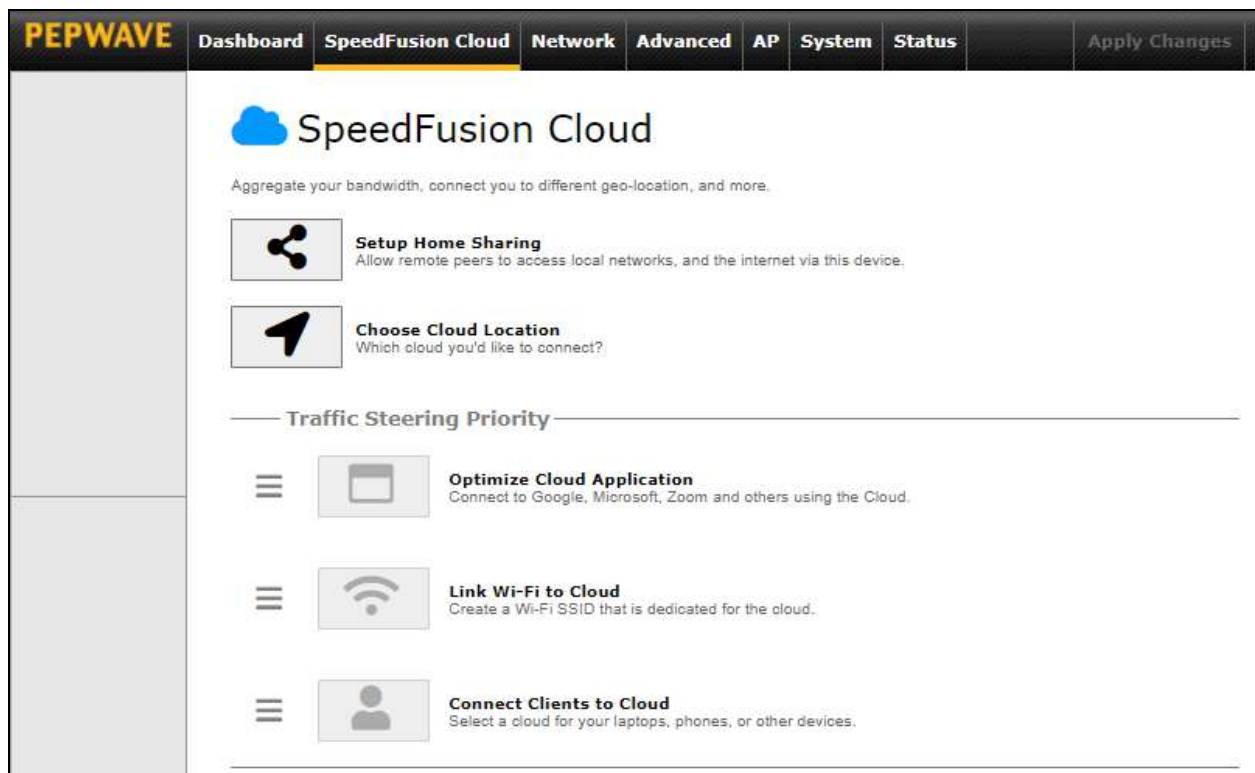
PEPWAVE Dashboard SpeedFusion Cloud Network Advanced AP System Status Apply Changes

SpeedFusion Cloud

Aggregate your bandwidth, connect you to different geo-location, and more.

Setup Home Sharing
Allow remote peers to access local networks, and the internet via this device.

Choose Cloud Location
Which cloud you'd like to connect?

Traffic Steering Priority

Optimize Cloud Application
Connect to Google, Microsoft, Zoom and others using the Cloud.

Link Wi-Fi to Cloud
Create a Wi-Fi SSID that is dedicated for the cloud.

Connect Clients to Cloud
Select a cloud for your laptops, phones, or other devices.